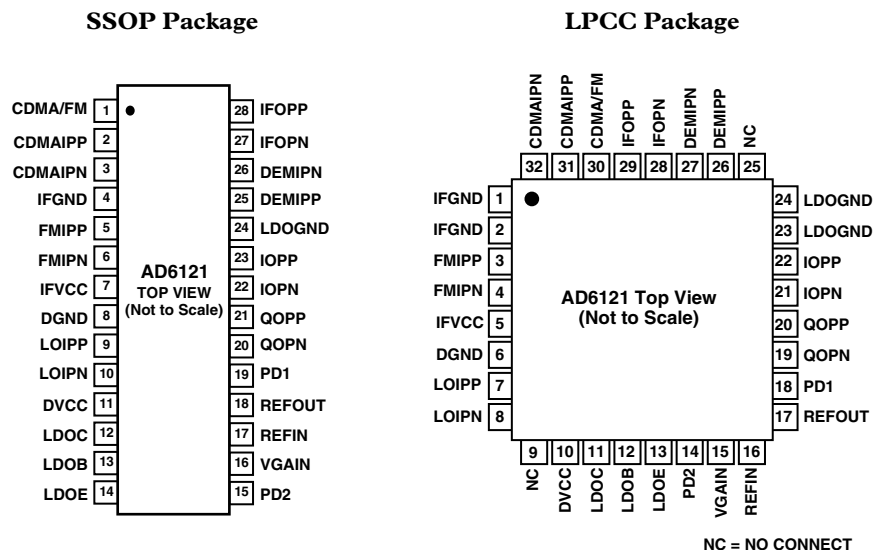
SSOP Package

CDMA/FM 1
CDMAIPP 2
CDMAIPN 3
IFGND 4
FMIPP 5
FMIPN 6
IFVCC 7
DGND 8
LOIPP 9
LOIPN 10
DVCC 11
LDOC 12
LDOB 13
LDOE 14

AD6121
TOP VIEW
(Not to Scale)

28 IFOPP
27 IFOPN
26 DEMIPN
25 DEMIPP
24 LDOGND
23 IOPP
22 IOPN
21 QOPP
20 QOPN
19 PD1
18 REFOUT
17 REFIN
16 VGAIN
15 PD2

LPCC Package

CDMAIPN 32
CDMAIPP 31
CDMA/FM 30
IFOPP 29
IFOPN 28
DEMIPN 27
DEMIPP 26
NC 25

IFGND 1
IFGND 2
FMIPP 3
FMIPN 4
IFVCC 5
DGND 6
LOIPP 7
LOIPN 8

AD6121 Top View
(Not to Scale)

24 LDOGND
23 LDOGND
22 IOPP
21 IOPN
20 QOPP
19 QOPN
18 PD1
17 REFOUT

9 NC
10 DVCC
11 LDOC
12 LDOB
13 LDOE
14 PD2
15 VGAIN
16 REFIN

NC = NO CONNECT